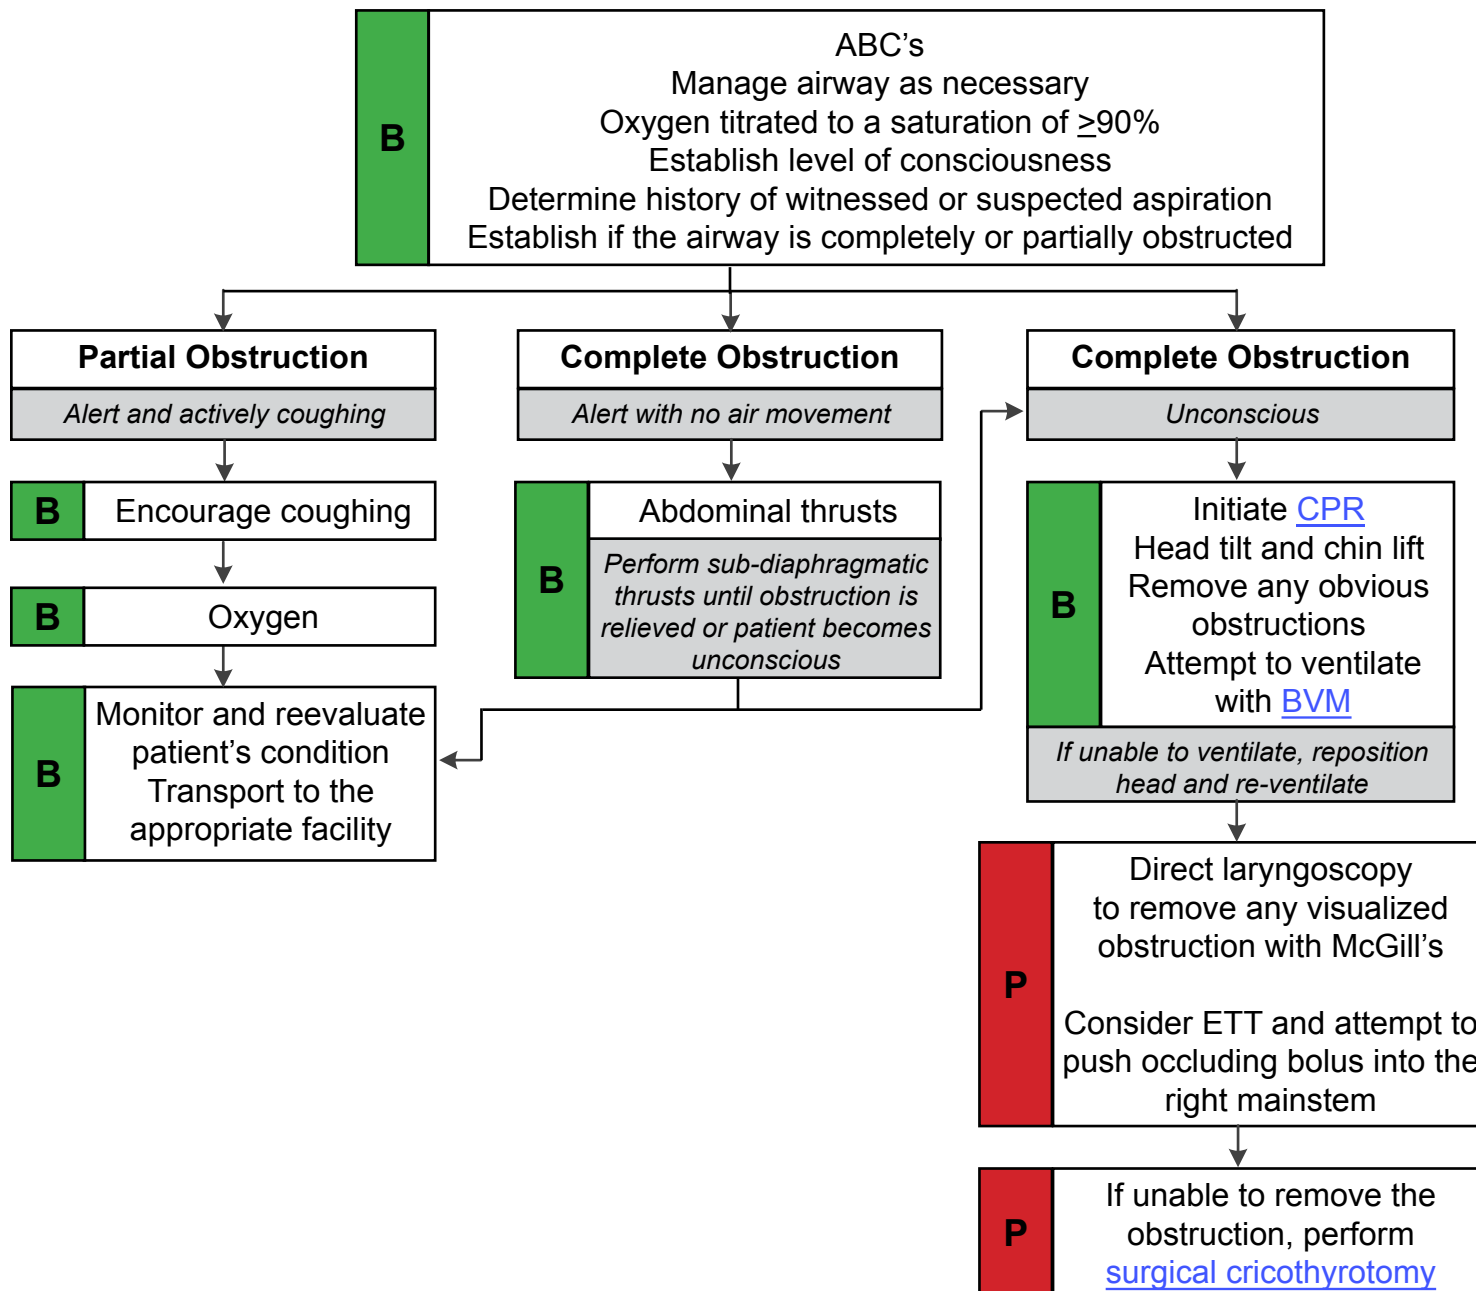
B

ABC's
Manage airway as necessary
Oxygen titrated to a saturation of $\geq$90%
Establish level of consciousness
Determine history of witnessed or suspected aspiration
Establish if the airway is completely or partially obstructed

**Partial Obstruction**
*Alert and actively coughing*

B Encourage coughing

B Oxygen

B Monitor and reevaluate patient's condition
Transport to the appropriate facility

**Complete Obstruction**
*Alert with no air movement*

B Abdominal thrusts
*Perform sub-diaphragmatic thrusts until obstruction is relieved or patient becomes unconscious*

**Complete Obstruction**
*Unconscious*

B Initiate CPR
Head tilt and chin lift
Remove any obvious obstructions
Attempt to ventilate with BVM
*If unable to ventilate, reposition head and re-ventilate*

P Direct laryngoscopy to remove any visualized obstruction with McGill's

Consider ETT and attempt to push occluding bolus into the right mainstem

P If unable to remove the obstruction, perform surgical cricothyrotomy